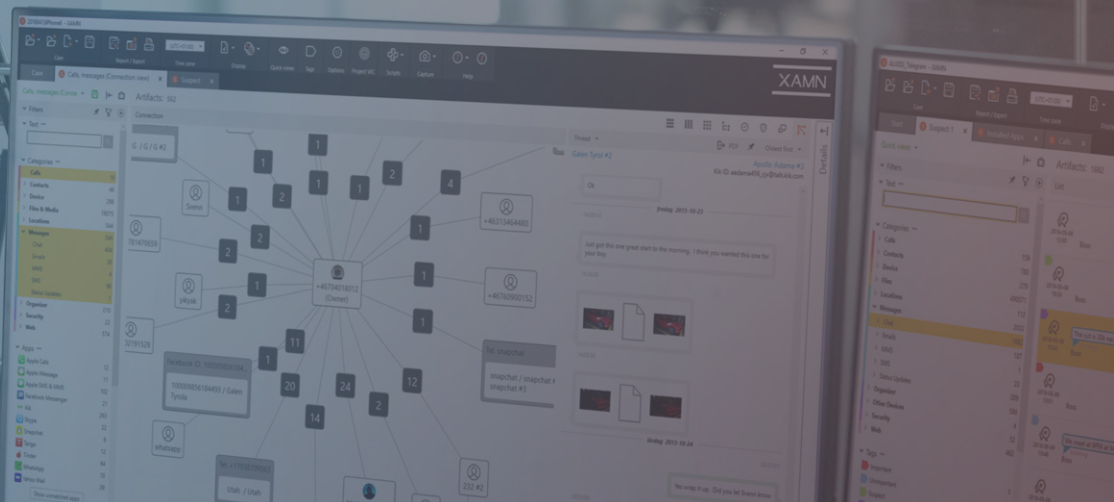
XAMN

Calls, messages (Connection vi...

Artifacts: 582

Filters

Text

Categories

Calls

Contacts

Device

Files & Media

Locations

Messages

Organizer

Security

Web

Apps

Apple Calls

Apple Message

Facebook Messenger

Kik

Skype

Snapchat

Tango

Tinder

WhatsApp

Connection

Thread

Galen Tyrol #2

+46704018012 (Owner)

Svenn

jakyai

whatsapp

snapchat / snapchat #3

232 #2

+46723464483

+46760900152

1

2

4

11

20

24

14

12

Artifacts: 1882

Categories

Calls

Contacts

Device

Files

Locations

Messages

Organizer

Other Devices

Security

Web

Tags

Important

Suspect 1

Installed Apps

Calls

Quick view

Filters

Text